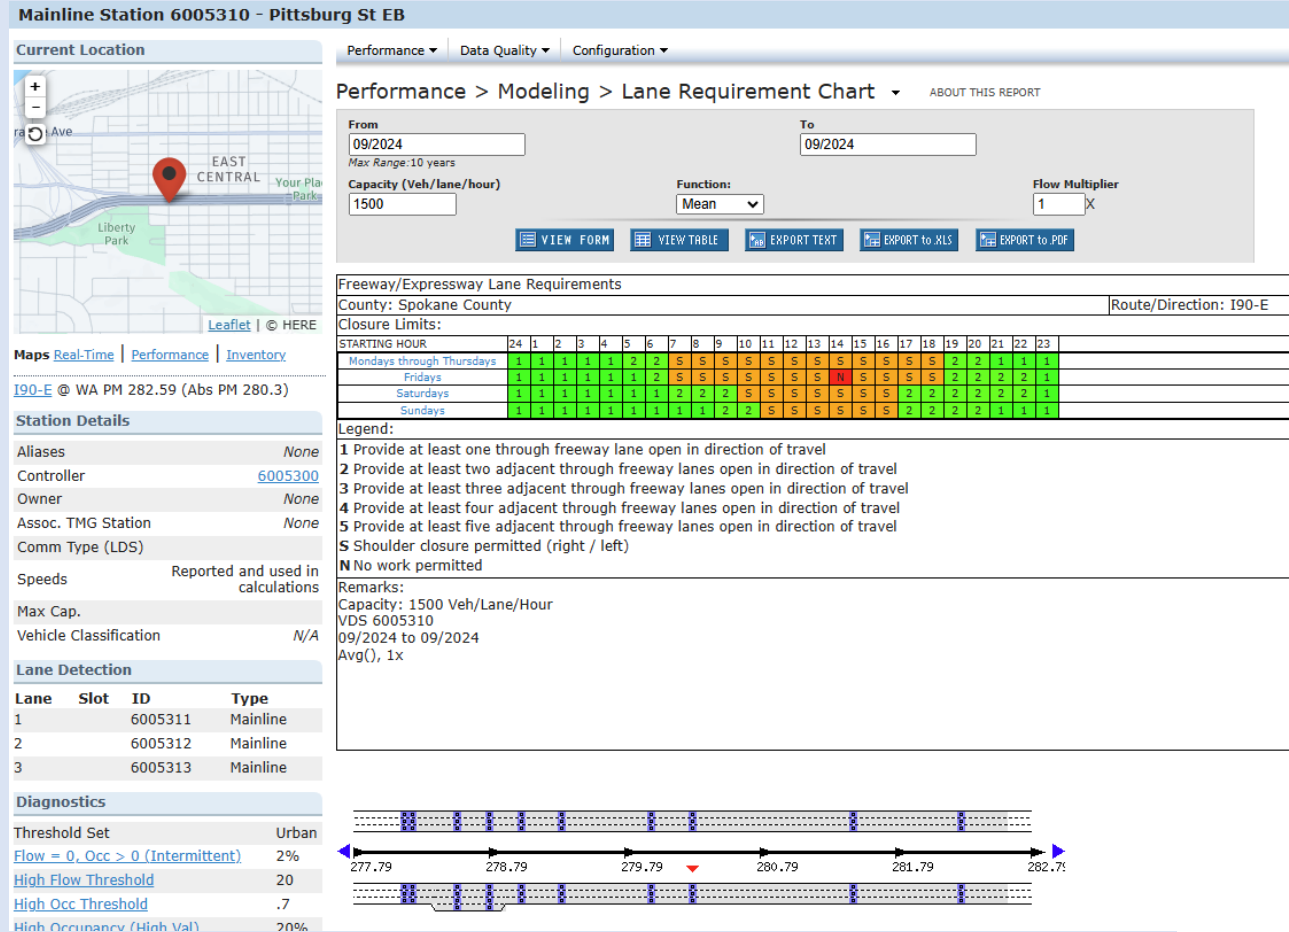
Mainline Station 6005310 - Pittsburg St EB

Current Location

+
−
ra Ave
EAST CENTRAL
Your Pla Park
Liberty Park
Leaflet | © HERE

Maps Real-Time | Performance | Inventory

I90-E @ WA PM 282.59 (Abs PM 280.3)

Station Details

| | |
|---|---|
| Aliases | None |
| Controller | 6005300 |
| Owner | None |
| Assoc. TMG Station | None |
| Comm Type (LDS) | |
| Speeds | Reported and used in calculations |
| Max Cap. | |
| Vehicle Classification | N/A |

Lane Detection

| Lane | Slot | ID | Type |
|---|---|---|---|
| 1 | | 6005311 | Mainline |
| 2 | | 6005312 | Mainline |
| 3 | | 6005313 | Mainline |

Diagnostics

| | |
|---|---|
| Threshold Set | Urban |
| Flow = 0, Occ > 0 (Intermittent) | 2% |
| High Flow Threshold | 20 |
| High Occ Threshold | .7 |
| High Occupancy (High Val) | 20% |

Performance ▾ Data Quality ▾ Configuration ▾

Performance > Modeling > Lane Requirement Chart ▾ ABOUT THIS REPORT

From
09/2024
Max Range: 10 years
To
09/2024
Capacity (Veh/lane/hour)
1500
Function:
Mean
Flow Multiplier
1 X

VIEW FORM VIEW TABLE EXPORT TEXT EXPORT to XLS EXPORT to PDF

Freeway/Expressway Lane Requirements
County: Spokane County Route/Direction: I90-E
Closure Limits:

| STARTING HOUR | 24 | 1 | 2 | 3 | 4 | 5 | 6 | 7 | 8 | 9 | 10 | 11 | 12 | 13 | 14 | 15 | 16 | 17 | 18 | 19 | 20 | 21 | 22 | 23 |
|---|---|---|---|---|---|---|---|---|---|---|---|---|---|---|---|---|---|---|---|---|---|---|---|---|
| Mondays through Thursdays | 1 | 1 | 1 | 1 | 1 | 2 | 2 | S | S | S | S | S | S | S | S | S | S | S | S | 2 | 2 | 1 | 1 | 1 |
| Fridays | 1 | 1 | 1 | 1 | 1 | 1 | 2 | S | S | S | S | S | S | S | N | S | S | S | S | 2 | 2 | 2 | 2 | 1 |
| Saturdays | 1 | 1 | 1 | 1 | 1 | 1 | 1 | 2 | 2 | 2 | S | S | S | S | S | S | S | 2 | 2 | 2 | 2 | 2 | 2 | 1 |
| Sundays | 1 | 1 | 1 | 1 | 1 | 1 | 1 | 1 | 1 | 2 | 2 | S | S | S | S | S | S | 2 | 2 | 2 | 2 | 1 | 1 | 1 |

Legend:
1 Provide at least one through freeway lane open in direction of travel
2 Provide at least two adjacent through freeway lanes open in direction of travel
3 Provide at least three adjacent through freeway lanes open in direction of travel
4 Provide at least four adjacent through freeway lanes open in direction of travel
5 Provide at least five adjacent through freeway lanes open in direction of travel
S Shoulder closure permitted (right / left)
N No work permitted

Remarks:
Capacity: 1500 Veh/Lane/Hour
VDS 6005310
09/2024 to 09/2024
Avg(), 1x

277.79 278.79 279.79 280.79 281.79 282.7